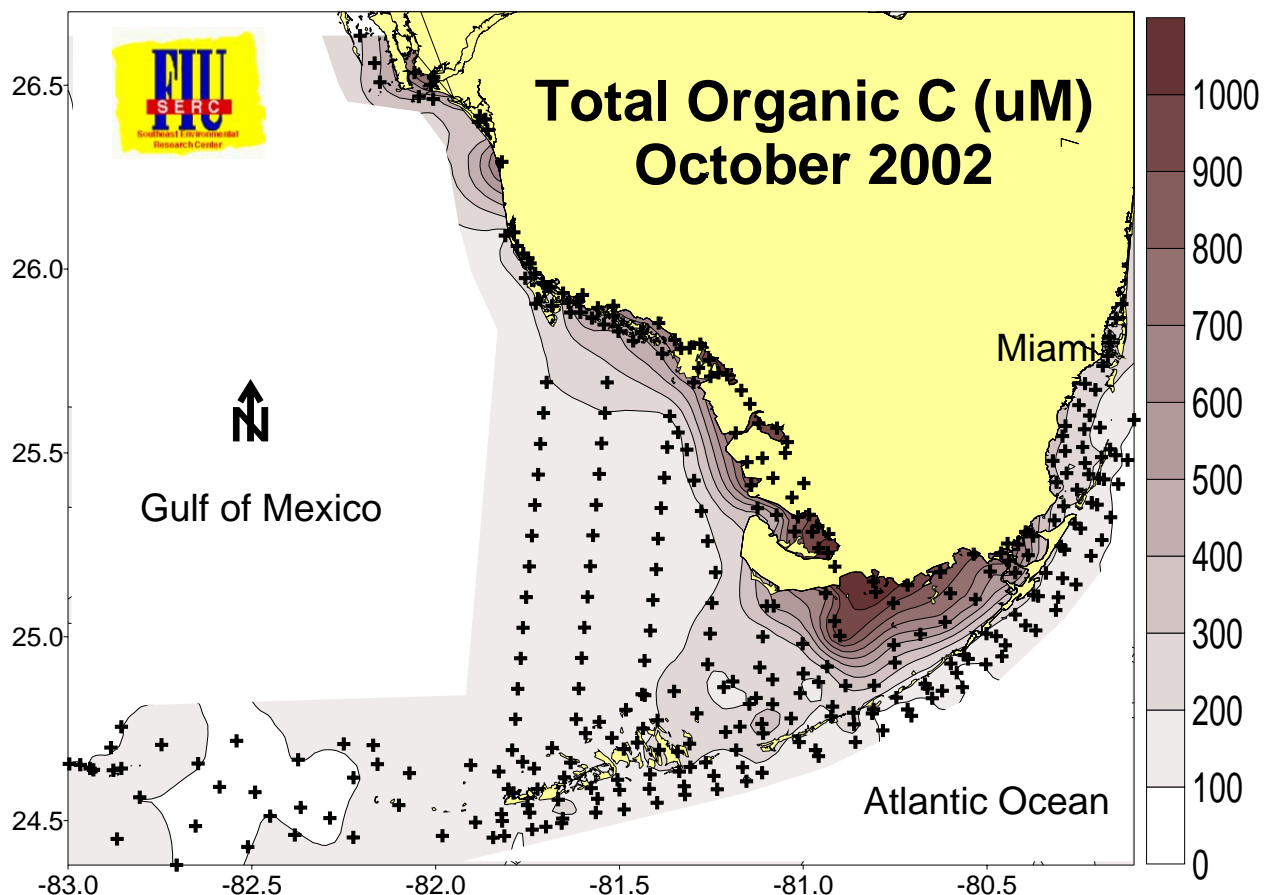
FIU
SERC
Southeast Environmental Research Center

Total Organic C (uM)
October 2002

Miami

N

Gulf of Mexico

Atlantic Ocean

26.5
26.0
25.5
25.0
24.5

-83.0
-82.5
-82.0
-81.5
-81.0
-80.5

1000
900
800
700
600
500
400
300
200
100
0